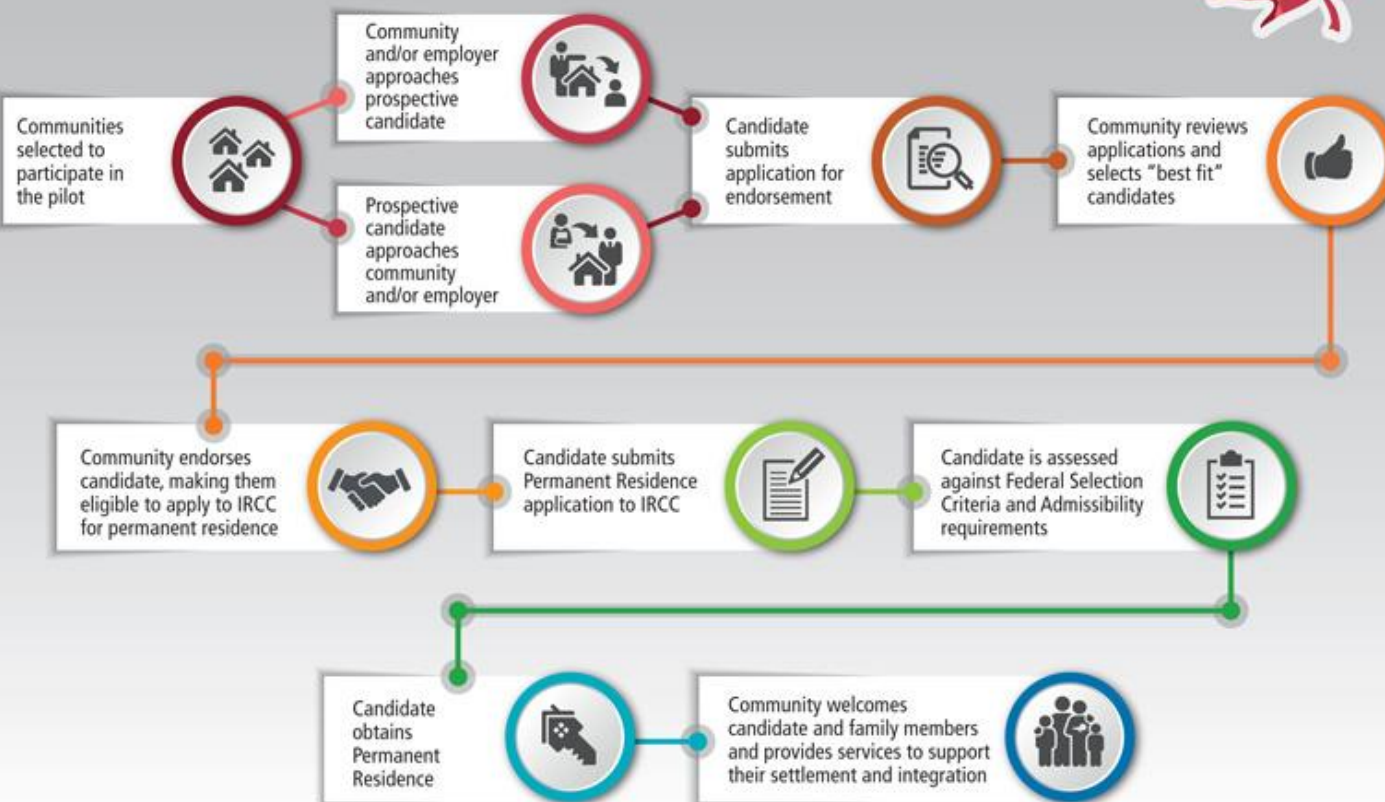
Communities selected to participate in the pilot

Community and/or employer approaches prospective candidate

Prospective candidate approaches community and/or employer

Candidate submits application for endorsement

Community reviews applications and selects "best fit" candidates

Community endorses candidate, making them eligible to apply to IRCC for permanent residence

Candidate submits Permanent Residence application to IRCC

Candidate is assessed against Federal Selection Criteria and Admissibility requirements

Candidate obtains Permanent Residence

Community welcomes candidate and family members and provides services to support their settlement and integration